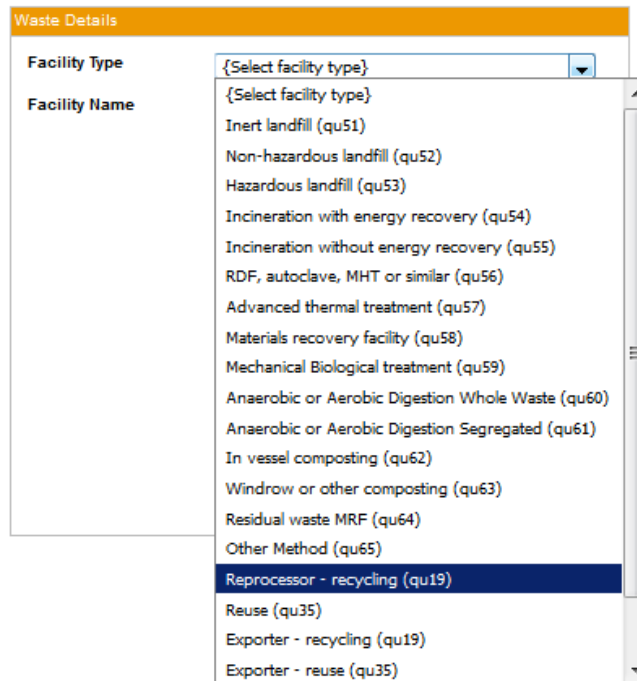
Waste Details

Facility Type

Facility Name

{Select facility type}

{Select facility type}
Inert landfill (qu51)
Non-hazardous landfill (qu52)
Hazardous landfill (qu53)
Incineration with energy recovery (qu54)
Incineration without energy recovery (qu55)
RDF, autoclave, MHT or similar (qu56)
Advanced thermal treatment (qu57)
Materials recovery facility (qu58)
Mechanical Biological treatment (qu59)
Anaerobic or Aerobic Digestion Whole Waste (qu60)
Anaerobic or Aerobic Digestion Segregated (qu61)
In vessel composting (qu62)
Windrow or other composting (qu63)
Residual waste MRF (qu64)
Other Method (qu65)
Reprocessor - recycling (qu19)
Reuse (qu35)
Exporter - recycling (qu19)
Exporter - reuse (qu35)